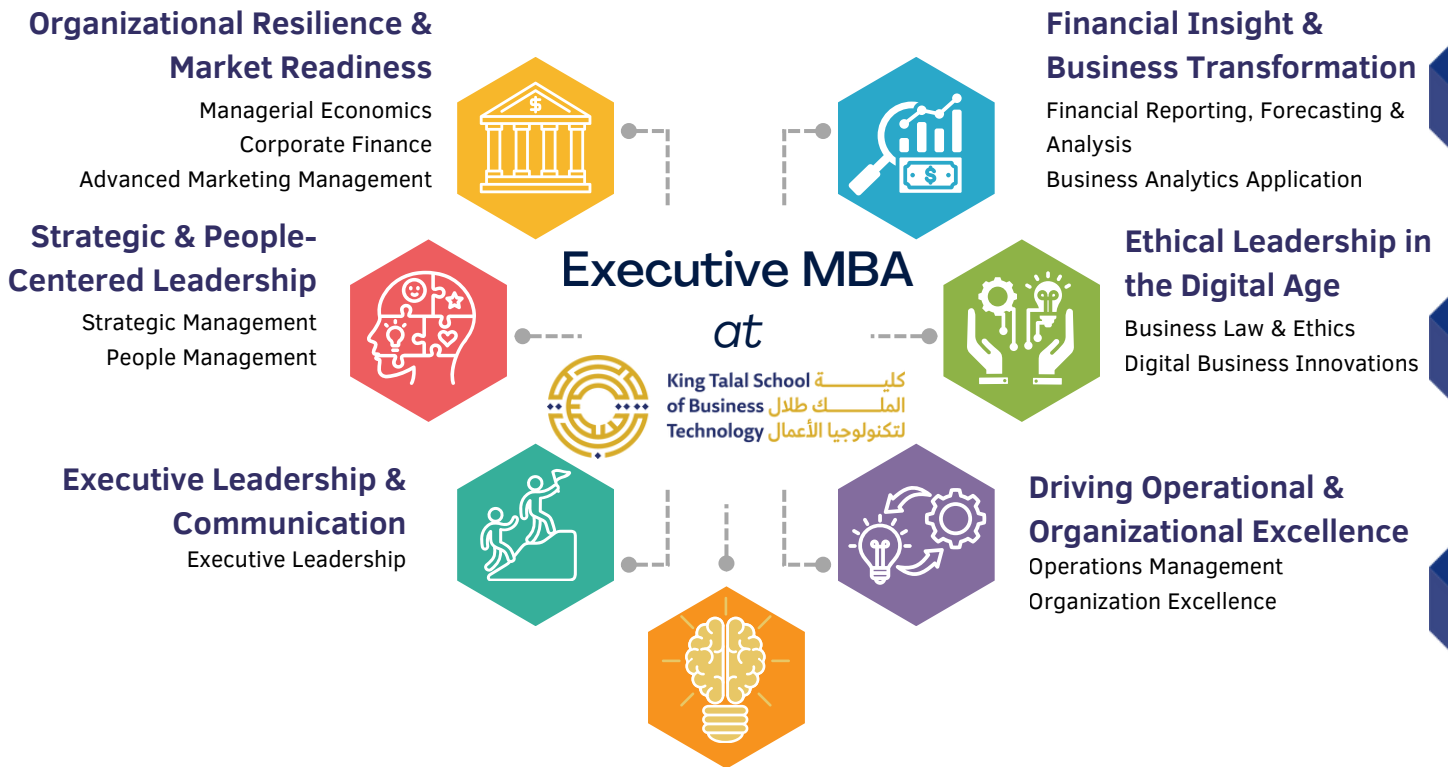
Organizational Resilience & Market Readiness
Managerial Economics
Corporate Finance
Advanced Marketing Management

Financial Insight & Business Transformation
Financial Reporting, Forecasting & Analysis
Business Analytics Application

Strategic & People-Centered Leadership
Strategic Management
People Management

Executive MBA
at

King Talal School of Business Technology
كلية الملك طلال لتكنولوجيا الأعمال

Ethical Leadership in the Digital Age
Business Law & Ethics
Digital Business Innovations

Executive Leadership & Communication
Executive Leadership

Driving Operational & Organizational Excellence
Operations Management
Organization Excellence